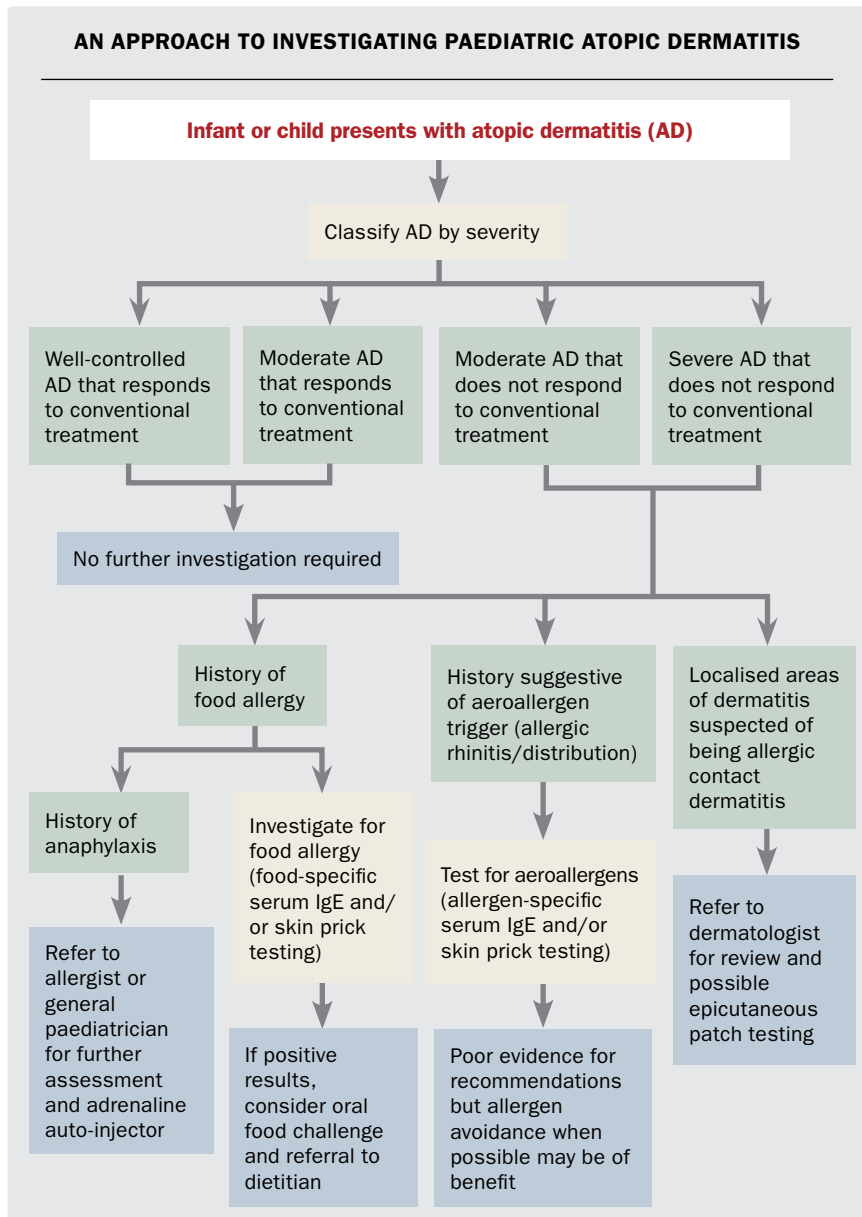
AN APPROACH TO INVESTIGATING PAEDIATRIC ATOPIC DERMATITIS

Infant or child presents with atopic dermatitis (AD)

Classify AD by severity

Well-controlled AD that responds to conventional treatment

Moderate AD that responds to conventional treatment

Moderate AD that does not respond to conventional treatment

Severe AD that does not respond to conventional treatment

No further investigation required

History of food allergy

History suggestive of aeroallergen trigger (allergic rhinitis/distribution)

Localised areas of dermatitis suspected of being allergic contact dermatitis

History of anaphylaxis

Investigate for food allergy (food-specific serum IgE and/or skin prick testing)

Test for aeroallergens (allergen-specific serum IgE and/or skin prick testing)

Refer to dermatologist for review and possible epicutaneous patch testing

Refer to allergist or general paediatrician for further assessment and adrenaline auto-injector

If positive results, consider oral food challenge and referral to dietitian

Poor evidence for recommendations but allergen avoidance when possible may be of benefit